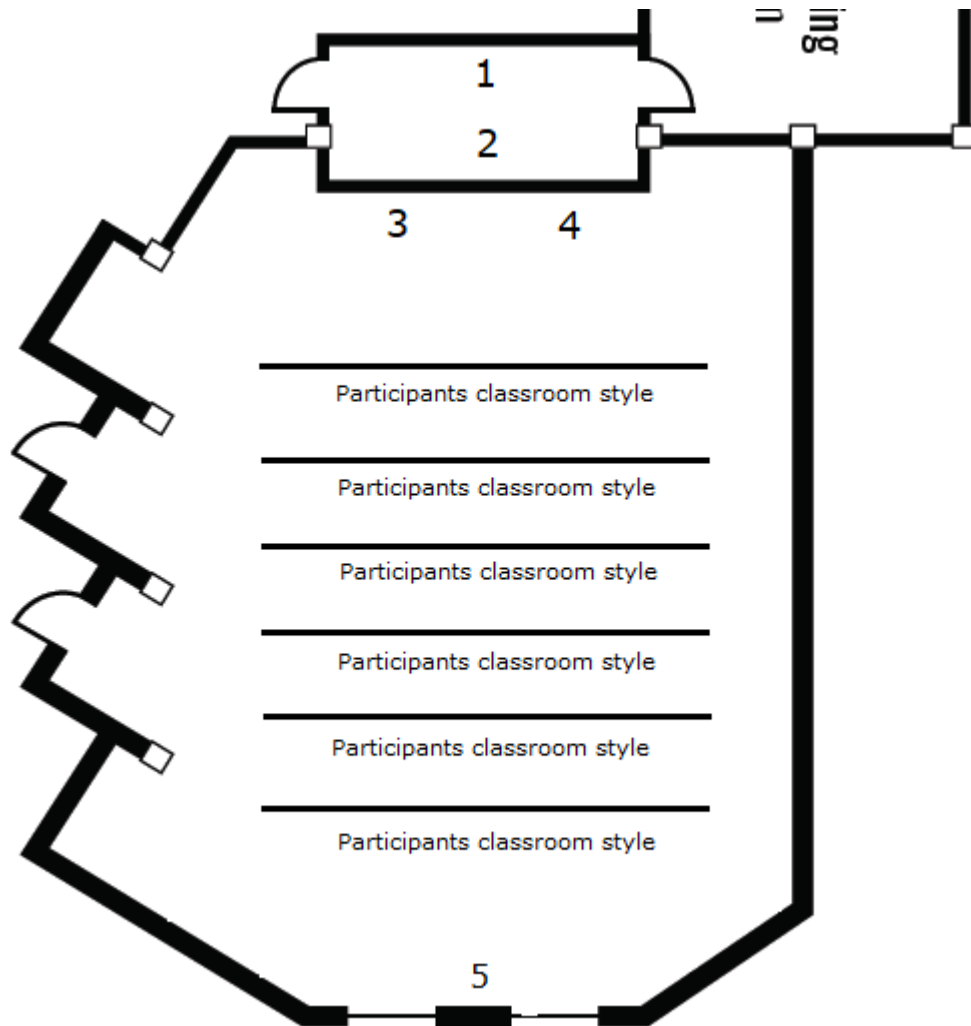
n
ing

1

2

3

4

Participants classroom style

Participants classroom style

Participants classroom style

Participants classroom style

Participants classroom style

Participants classroom style

5